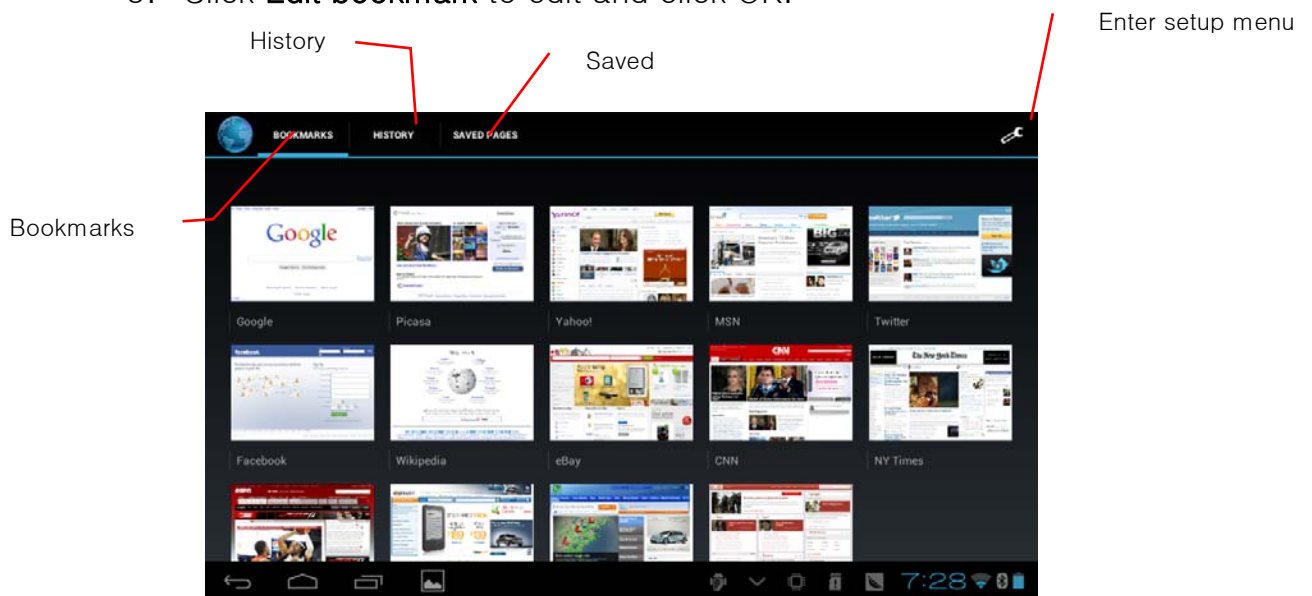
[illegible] Click Edit bookmark to edit and click OK.

Enter setup menu

History

Saved

BOOKMARKS HISTORY SAVED PAGES

Bookmarks

Google

Google Picasa Yahoo! MSN Twitter

Facebook Wikipedia eBay CNN NY Times

7:28